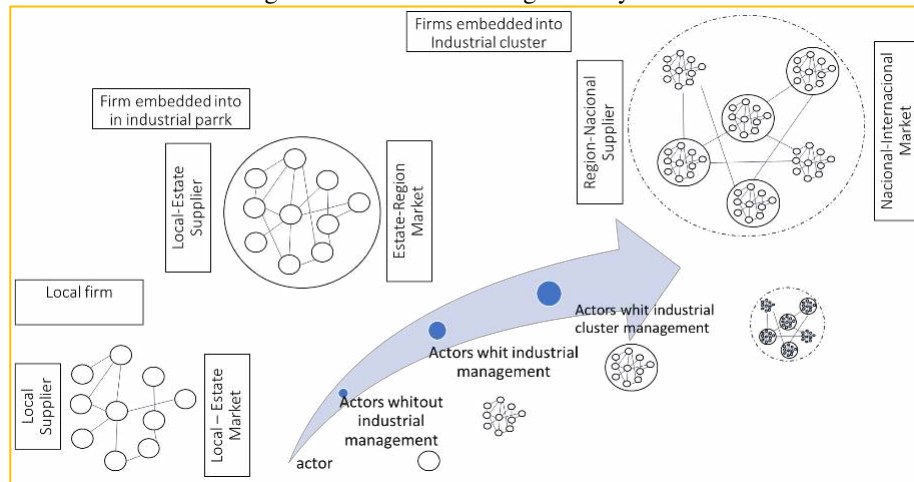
Firms embedded into Industrial cluster

Firm embedded into in industrial parrk

Region-Nacional Supplier

Nacional-Internacional Market

Local-Estate Supplier

Estate-Region Market

Local firm

Actors whit industrial cluster management

Actors whit industrial management

Local Supplier

Local – Estate Market

Actors whitout industrial management

actor